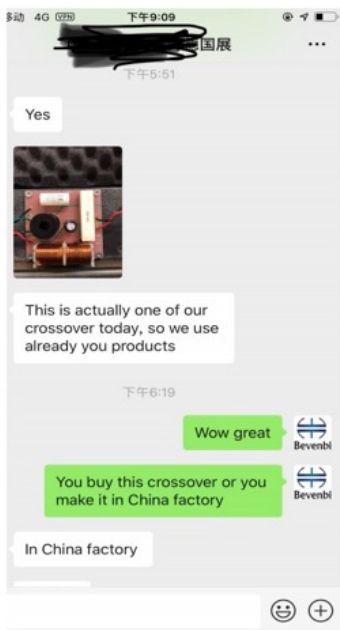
移动 4G VPN 下午9:09

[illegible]国展 ···

下午5:51

Yes

This is actually one of our crossover today, so we use already you products

下午6:19

Wow great

Bevenbi

You buy this crossover or you make it in China factory

Bevenbi

In China factory